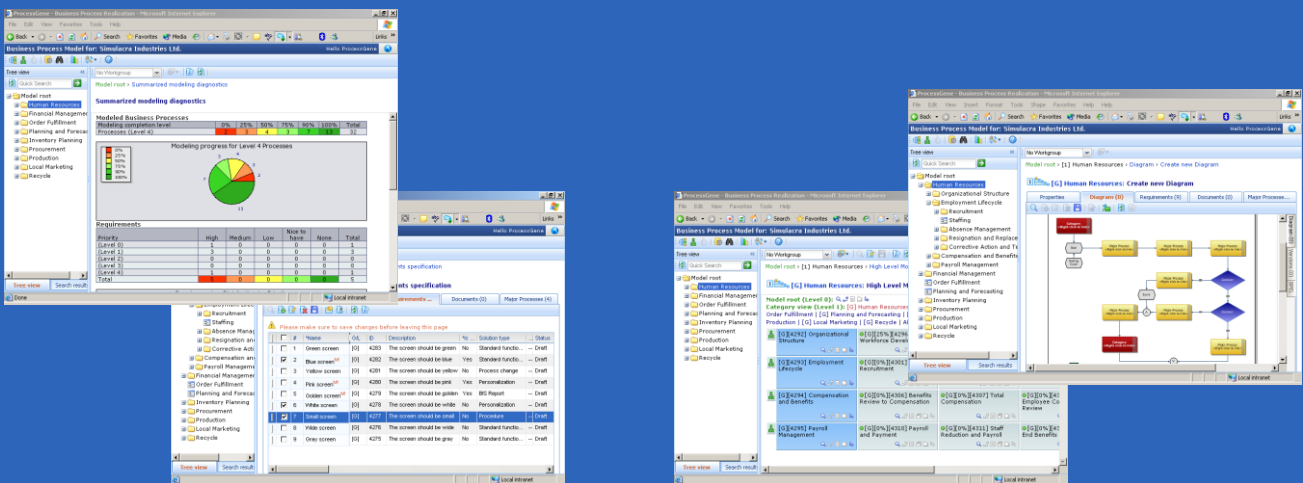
ProcessGene - Business Process Realization - Microsoft Internet Explorer

File Edit View Favorites Tools Help

Back Search Favorites Media Links

Business Process Model for: Simulacra Industries Ltd.

Hello ProcessGene

Tree view

Quick Search

Model root
Human Resources
Financial Management
Order Fulfillment
Planning and Forecasting
Inventory Planning
Procurement
Production
Local Marketing
Recycle

No Workgroup

Model root > Summarized modeling diagnostics

Summarized modeling diagnostics

Modeled Business Processes

| Modeling completion level | 0% | 25% | 50% | 75% | 90% | 100% | Total |
|---|---|---|---|---|---|---|---|
| Processes (Level 4) | 2 | 2 | 4 | 3 | 7 | 13 | 32 |

Modeling progress for Level 4 Processes

0%
25%
50%
75%
90%
100%

Requirements

| Priority | High | Medium | Low | Nice to have | None | Total |
|---|---|---|---|---|---|---|
| (Level 0) | 1 | 0 | 0 | 0 | 0 | 1 |
| (Level 1) | 3 | 0 | 0 | 0 | 0 | 3 |
| (Level 2) | 0 | 0 | 0 | 0 | 0 | 0 |
| (Level 3) | 0 | 0 | 0 | 0 | 0 | 0 |
| (Level 4) | 1 | 0 | 0 | 0 | 0 | 1 |
| Total | 5 | 0 | 0 | 0 | 0 | 5 |

Tree view Search results

Done Local intranet

ents specification

ents specification

Requirements Documents (0) Major Processes (4)

Please make sure to save changes before leaving this page

| # | Name | O/L | ID | Description | % | Solution type | Status |
|---|---|---|---|---|---|---|---|
| 1 | Green screen | [G] | 4283 | The screen should be green | No | Standard functio... | Draft |
| 2 | Blue screen | [G] | 4282 | The screen should be blue | Yes | Standard functio... | Draft |
| 3 | Yellow screen | [G] | 4281 | The screen should be yellow | No | Process change | Draft |
| 4 | Pink screen | [G] | 4280 | The screen should be pink | Yes | Personalization | Draft |
| 5 | Golden screen | [G] | 4279 | The screen should be golden | Yes | BIS Report | Draft |
| 6 | White screen | [G] | 4278 | The screen should be white | No | Personalization | Draft |
| 7 | Small screen | [G] | 4277 | The screen should be small | No | Procedure | Draft |
| 8 | Wide screen | [G] | 4276 | The screen should be wide | No | Standard functio... | Draft |
| 9 | Grey screen | [G] | 4275 | The screen should be gray | No | Standard functio... | Draft |

Recruitment
Staffing
Absence Manag
Resignation an
Corrective Actio
Compensation an
Payroll Manageme
Financial Manageme
Order Fulfillment
Planning and Forecas
Inventory Planning
Procurement
Production
Local Marketing
Recycle

Tree view Search results

Local intranet

ProcessGene - Business Process Realization - Microsoft Internet Explorer

File Edit View Favorites Tools Help

Business Process Model for: Simulacra Industries Ltd.

Tree view

Quick Search

No Workgroup

Model root > [1] Human Resources > High Level M

[G] Human Resources: High Level M

Model root (Level 0):
Category view (Level 1): [G] Human Resources
Order Fulfillment | [G] Planning and Forecasting | [
Production | [G] Local Marketing | [G] Recycle | A

[G][4292] Organizational Structure
[G][5%][4296] Workforce Devel
[G][4293] Employment Lifecycle
[G][0%][4301] Recruitment
[G][4294] Compensation and Benefits
[G][0%][4306] Benefits Review to Compensation
[G][0%][4307] Total Compensation
[G][0%][4] Employee Co Review
[G][4295] Payroll Management
[G][0%][4309] Payroll and Payment
[G][0%][4310] Staff Reduction and Payroll
[G][0%][4] End Benefits

Model root
Human Resources
Financial Managem
Order Fulfillment
Planning and Forec
Inventory Planning
Procurement
Production
Local Marketing
Recycle

Tree view Search results

ProcessGene - Business Process Realization - Microsoft Internet Explorer

File Edit View Insert Format Tools Shape Favorites Help

Business Process Model for: Simulacra Industries Ltd.

Hello ProcessGene

Tree view

Quick Search

No Workgroup

Model root > [1] Human Resources > Diagram > Create new Diagram

[G] Human Resources: Create new Diagram

Properties Diagram (0) Requirements (0) Documents (0) Major Processes

Model root
Human Resources
Organizational Structure
Employment Lifecycle
Recruitment
Staffing
Absence Management
Resignation and Replace
Corrective Action and Te
Compensation and Benefits
Payroll Management
Financial Management
Order Fulfillment
Planning and Forecasting
Inventory Planning
Procurement
Production
Local Marketing
Recycle

Tree view Search results

Local intranet